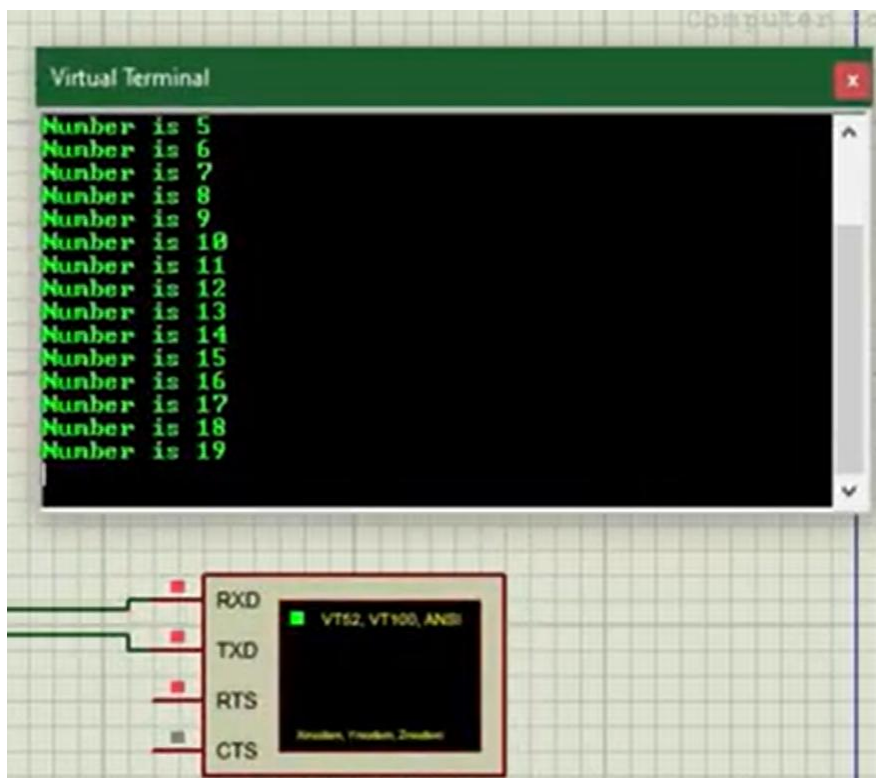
Computer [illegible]

Virtual Terminal

x

Number is 5
Number is 6
Number is 7
Number is 8
Number is 9
Number is 10
Number is 11
Number is 12
Number is 13
Number is 14
Number is 15
Number is 16
Number is 17
Number is 18
Number is 19

RXD
TXD
RTS
CTS

VT52, VT100, ANSI

Xmodem, Ymodem, Zmodem